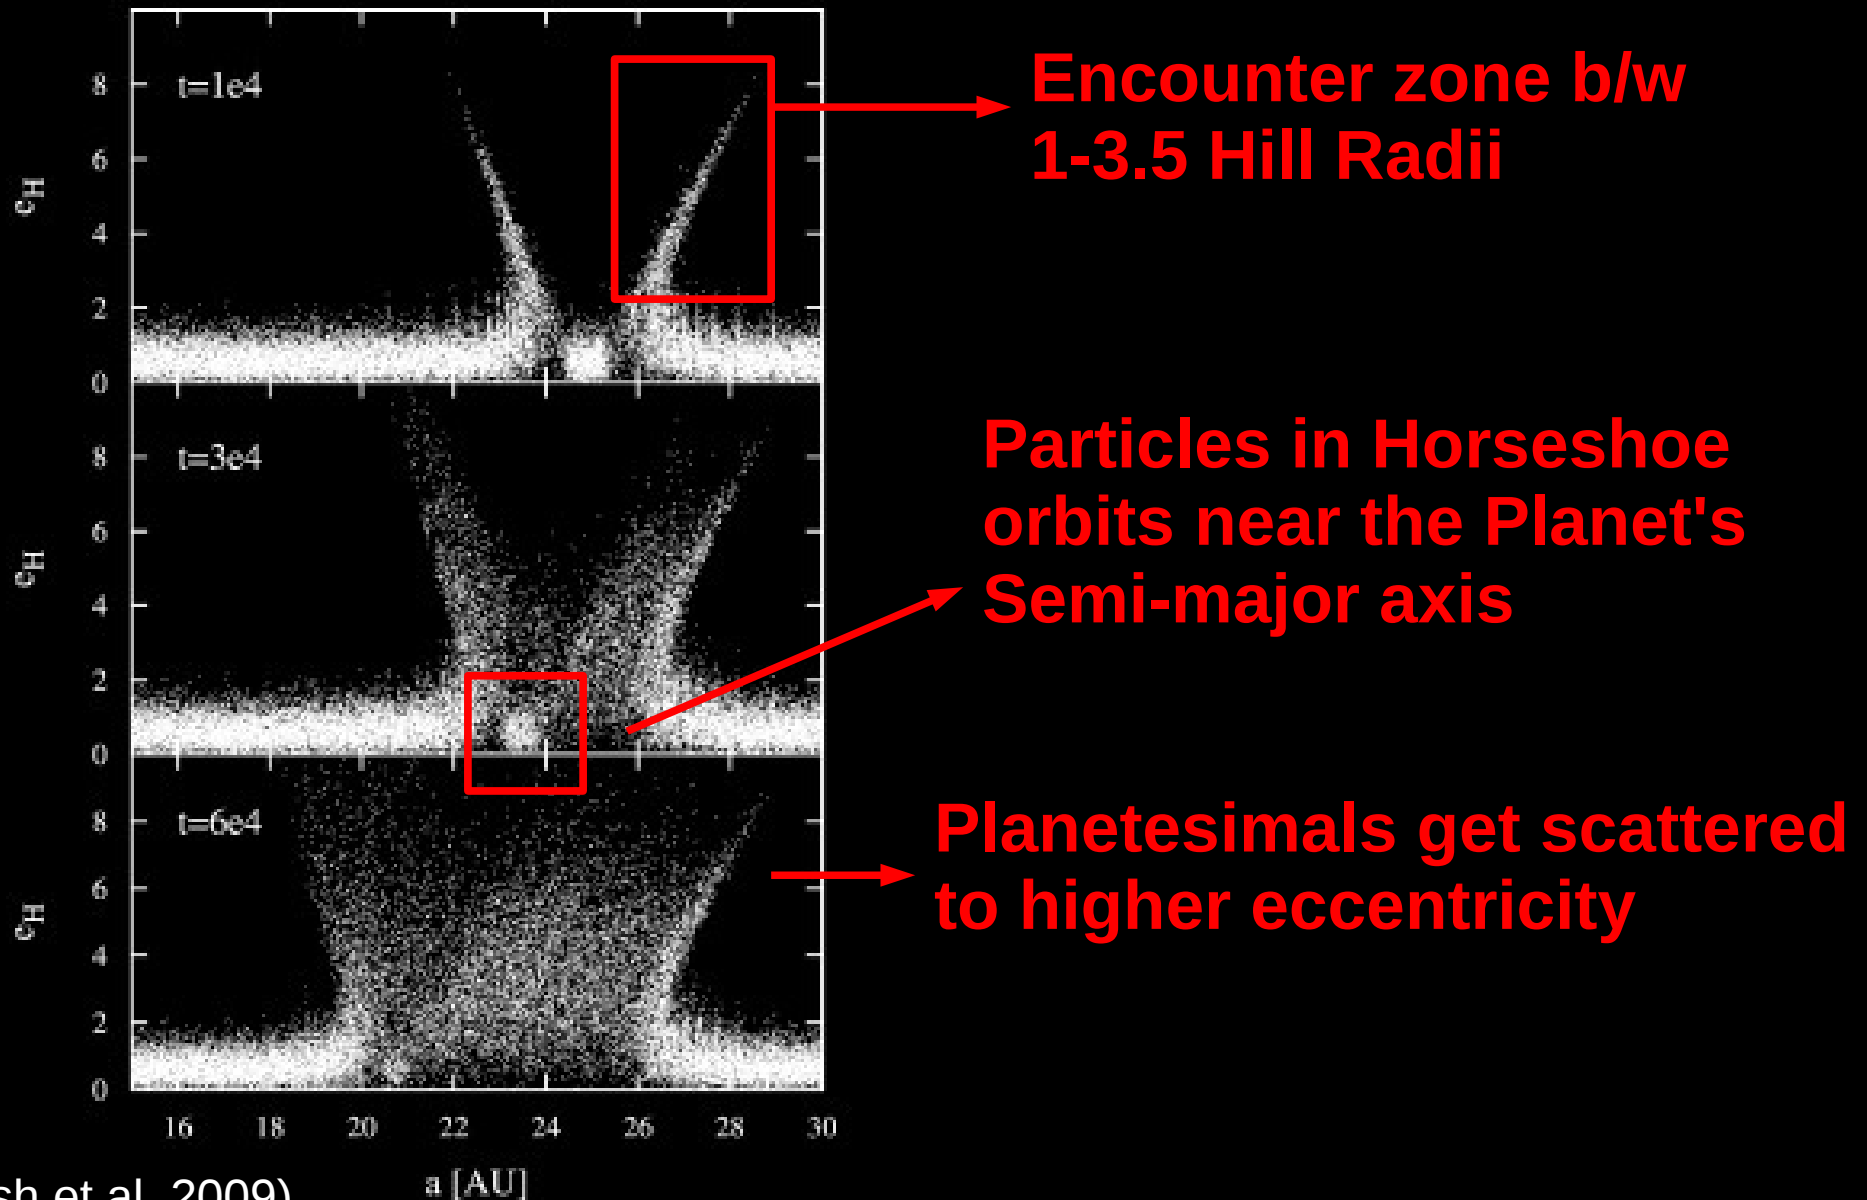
$e_H$

8
6
4
2
0

t=1e4

$e_H$

8
6
4
2
0

t=3e4

$e_H$

8
6
4
2
0

t=6e4

16 18 20 22 24 26 28 30

a [AU]

Encounter zone b/w 1-3.5 Hill Radii

Particles in Horseshoe orbits near the Planet's Semi-major axis

Planetesimals get scattered to higher eccentricity

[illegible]sh et al. 2009)